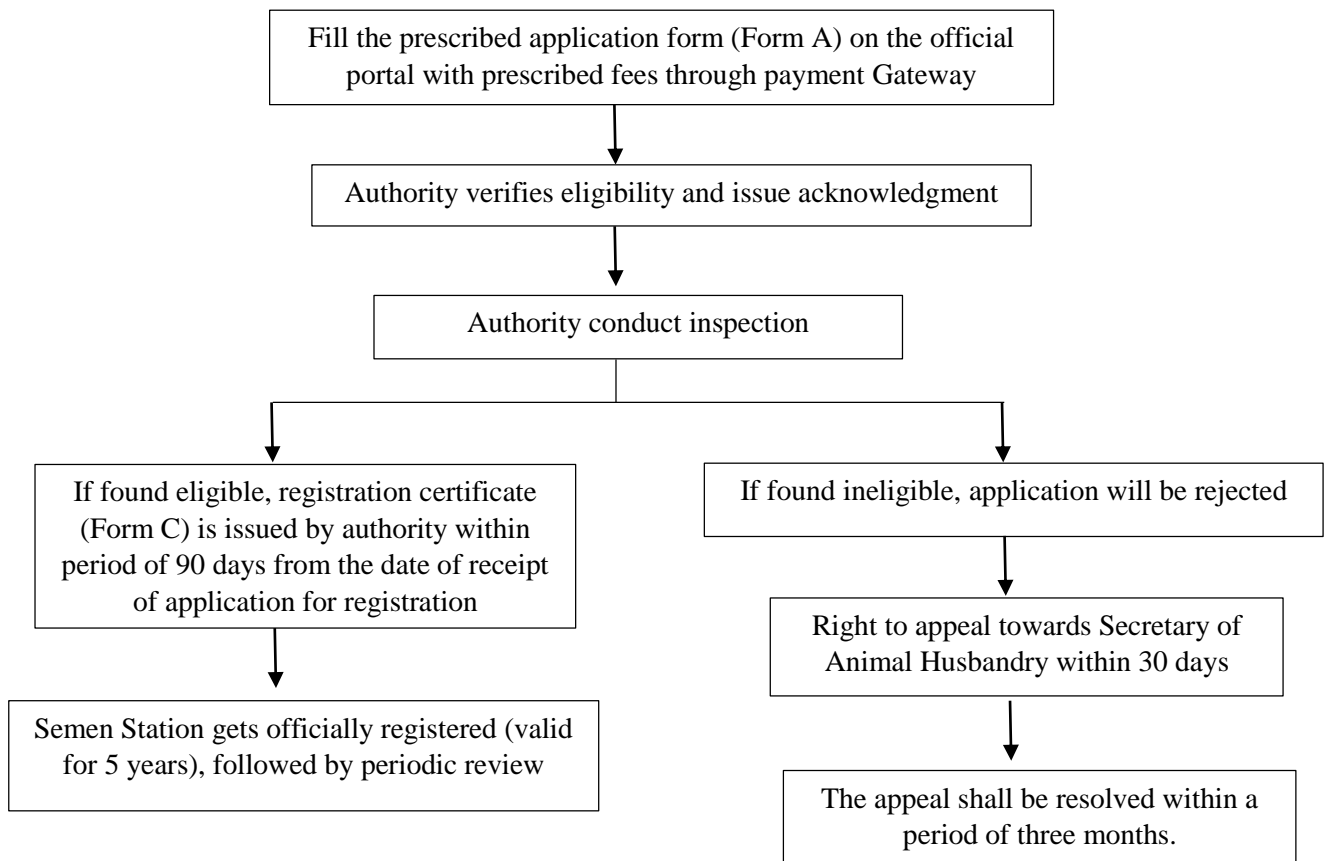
Fill the prescribed application form (Form A) on the official portal with prescribed fees through payment Gateway

Authority verifies eligibility and issue acknowledgment

Authority conduct inspection

If found eligible, registration certificate (Form C) is issued by authority within period of 90 days from the date of receipt of application for registration

Semen Station gets officially registered (valid for 5 years), followed by periodic review

If found ineligible, application will be rejected

Right to appeal towards Secretary of Animal Husbandry within 30 days

The appeal shall be resolved within a period of three months.